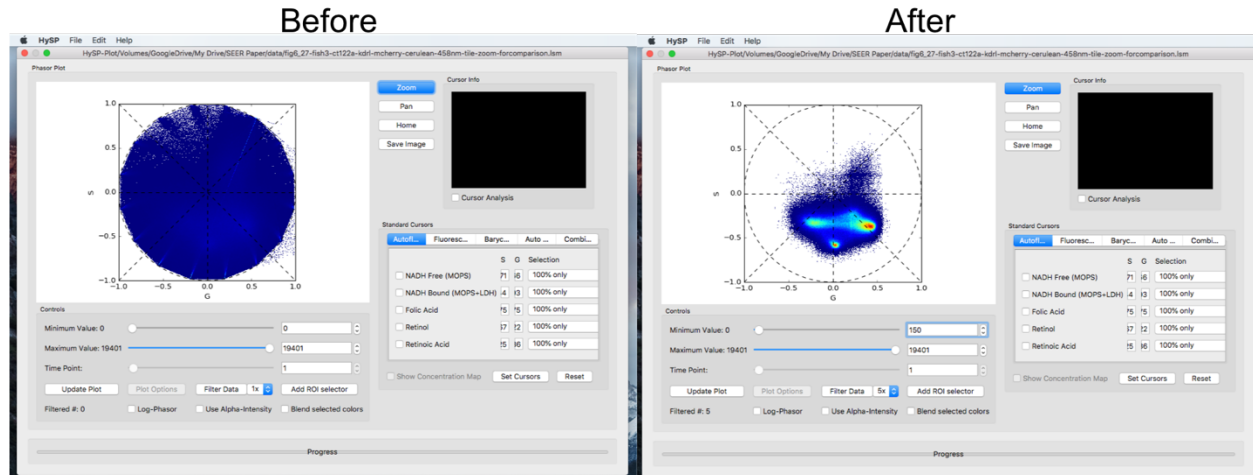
Before

HySP File Edit Help

HySP-Plot/Volumes/GoogleDrive/My Drive/SEER Paper/data/fig6_27-fish3-ct122a-kdrl-mcherry-cerulean-458nm-tile-zoom-forcomparison.lsm

Phasor Plot

1.0
0.5
0.0
−0.5
−1.0
S
−1.0 −0.5 0.0 0.5 1.0
G

Zoom
Pan
Home
Save Image

Cursor Info

Cursor Analysis

Standard Cursors

Autofl... Fluoresc... Baryc... Auto ... Combi...

| | S | G | Selection |
|---|---|---|---|
| NADH Free (MOPS) | 71 | 16 | 100% only |
| NADH Bound (MOPS+LDH) | 4 | 13 | 100% only |
| Folic Acid | 15 | 15 | 100% only |
| Retinol | 17 | 12 | 100% only |
| Retinoic Acid | 15 | 16 | 100% only |

Show Concentration Map Set Cursors Reset

Controls

Minimum Value: 0 0
Maximum Value: 19401 19401
Time Point: 1
Update Plot Plot Options Filter Data 1x Add ROI selector
Filtered #: 0 Log-Phasor Use Alpha-Intensity Blend selected colors

Progress

After

HySP File Edit Help

HySP-Plot/Volumes/GoogleDrive/My Drive/SEER Paper/data/fig6_27-fish3-ct122a-kdrl-mcherry-cerulean-458nm-tile-zoom-forcomparison.lsm

Phasor Plot

1.0
0.5
0.0
−0.5
−1.0
S
−1.0 −0.5 0.0 0.5 1.0
G

Zoom
Pan
Home
Save Image

Cursor Info

Cursor Analysis

Standard Cursors

Autofl... Fluoresc... Baryc... Auto ... Combi...

| | S | G | Selection |
|---|---|---|---|
| NADH Free (MOPS) | 71 | 16 | 100% only |
| NADH Bound (MOPS+LDH) | 4 | 13 | 100% only |
| Folic Acid | 15 | 15 | 100% only |
| Retinol | 17 | 12 | 100% only |
| Retinoic Acid | 15 | 16 | 100% only |

Show Concentration Map Set Cursors Reset

Controls

Minimum Value: 0 150
Maximum Value: 19401 19401
Time Point: 1
Update Plot Plot Options Filter Data 5x Add ROI selector
Filtered #: 5 Log-Phasor Use Alpha-Intensity Blend selected colors

Progress